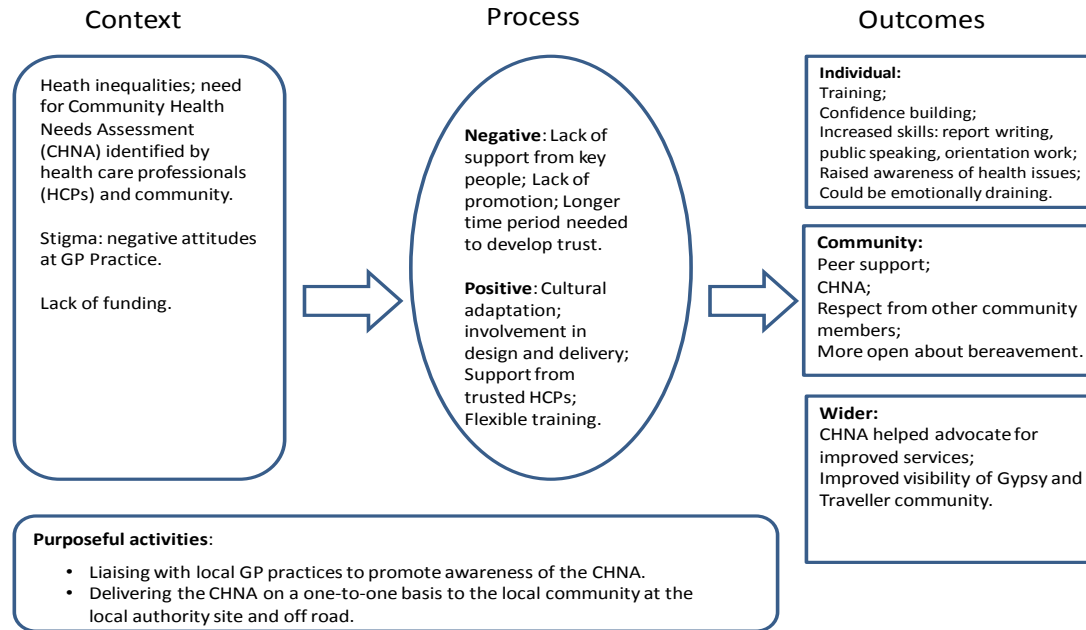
Context

Heath inequalities; need for Community Health Needs Assessment (CHNA) identified by health care professionals (HCPs) and community.

Stigma: negative attitudes at GP Practice.

Lack of funding.

Process

**Negative**: Lack of support from key people; Lack of promotion; Longer time period needed to develop trust.

**Positive**: Cultural adaptation; involvement in design and delivery; Support from trusted HCPs; Flexible training.

Outcomes

**Individual:**
Training;
Confidence building;
Increased skills: report writing, public speaking, orientation work;
Raised awareness of health issues;
Could be emotionally draining.

**Community:**
Peer support;
CHNA;
Respect from other community members;
More open about bereavement.

**Wider:**
CHNA helped advocate for improved services;
Improved visibility of Gypsy and Traveller community.

**Purposeful activities**:

- Liaising with local GP practices to promote awareness of the CHNA.
- Delivering the CHNA on a one-to-one basis to the local community at the local authority site and off road.